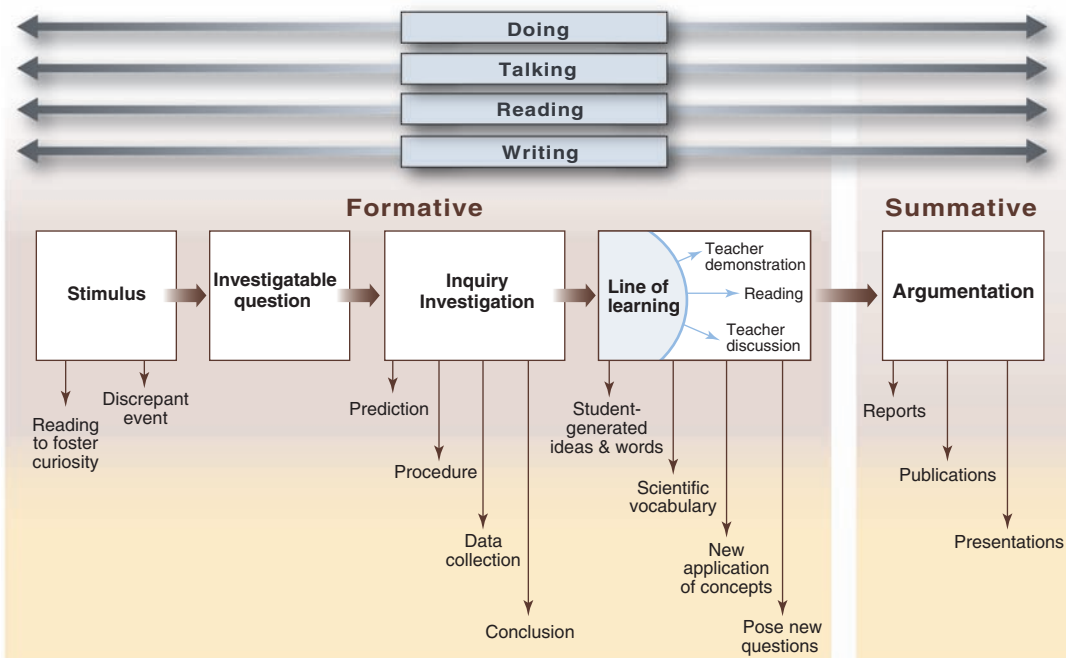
Doing

Talking

Reading

Writing

Formative

Summative

Stimulus

Investigatable question

Inquiry Investigation

Line of learning

Teacher demonstration

Reading

Teacher discussion

Argumentation

Reading to foster curiosity

Discrepant event

Prediction

Procedure

Data collection

Conclusion

Student-generated ideas & words

Scientific vocabulary

New application of concepts

Pose new questions

Reports

Publications

Presentations